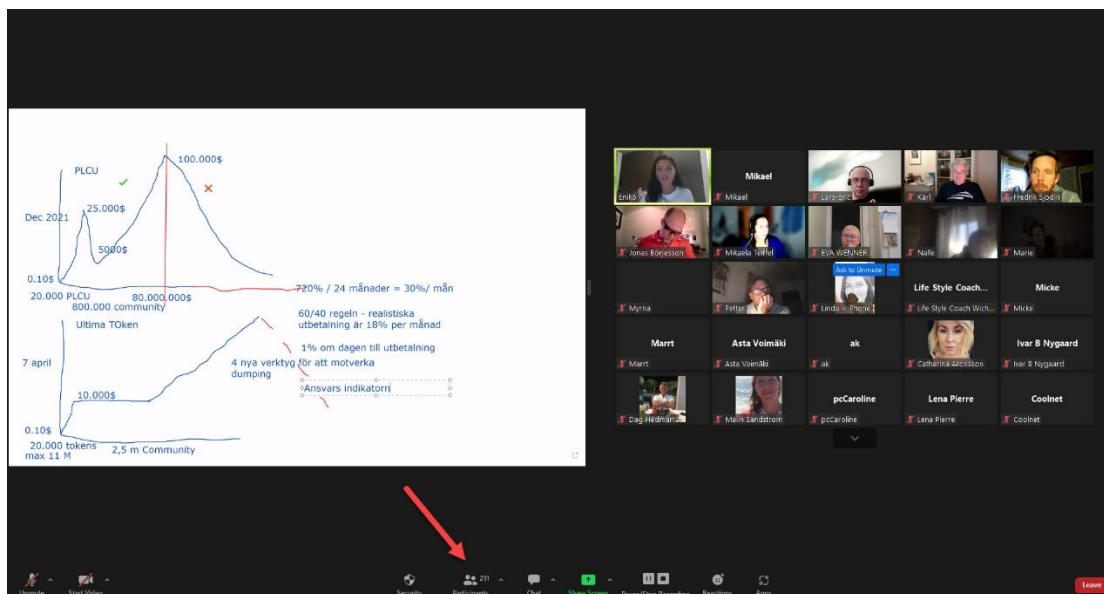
PLCU

100.000$

Dec 2021

25.000$

5000$

0.10$

20.000 PLCU

80.000.000$

800.000 community

720% / 24 månader = 30%/ mån

60/40 regeln - realistiska utbetalning är 18% per månad

Ultima TOken

1% om dagen till utbetalning

7 april

4 nya verktyg för att motverka dumping

Ansvars indikatorn

10.000$

0.10$

20.000 tokens max 11 M

2,5 m Community

Enikö

Mikael

Mikael

Lars-Eric

Karl

Fredrik Sjödin

Jonas Borjesson

Mikaela Tellfel

EVA WENNER

Nalle

Marie

Ask to Unmute

Myrna

Petter

Linda – Phone

Life Style Coach...

Life Style Coach Wich...

Micke

Micke

Marrt

Marrt

Asta Voimäki

Asta Voimäki

ak

ak

Catharina Axelsson

Ivar B Nygaard

Ivar B Nygaard

Dag Hedman

Malin Sandstrom

pcCaroline

pcCaroline

Lena Pierre

Lena Pierre

Coolnet

Coolnet

Unmute

Start Video

Security

211

Participants

Chat

Share Screen

Pause/Stop Recording

Reactions

Apps

Leave